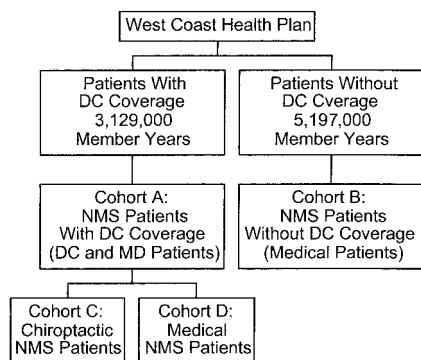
West Coast Health Plan

Patients With DC Coverage 3,129,000 Member Years

Patients Without DC Cverage 5,197,000 Member Years

Cohort A: NMS Patients With DC Coverage (DC and MD Patients)

Cohort B: NMS Patients Without DC Coverage (Medical Patients)

Cohort C: Chiroptactic NMS Patients

Cohort D: Medical NMS Patients